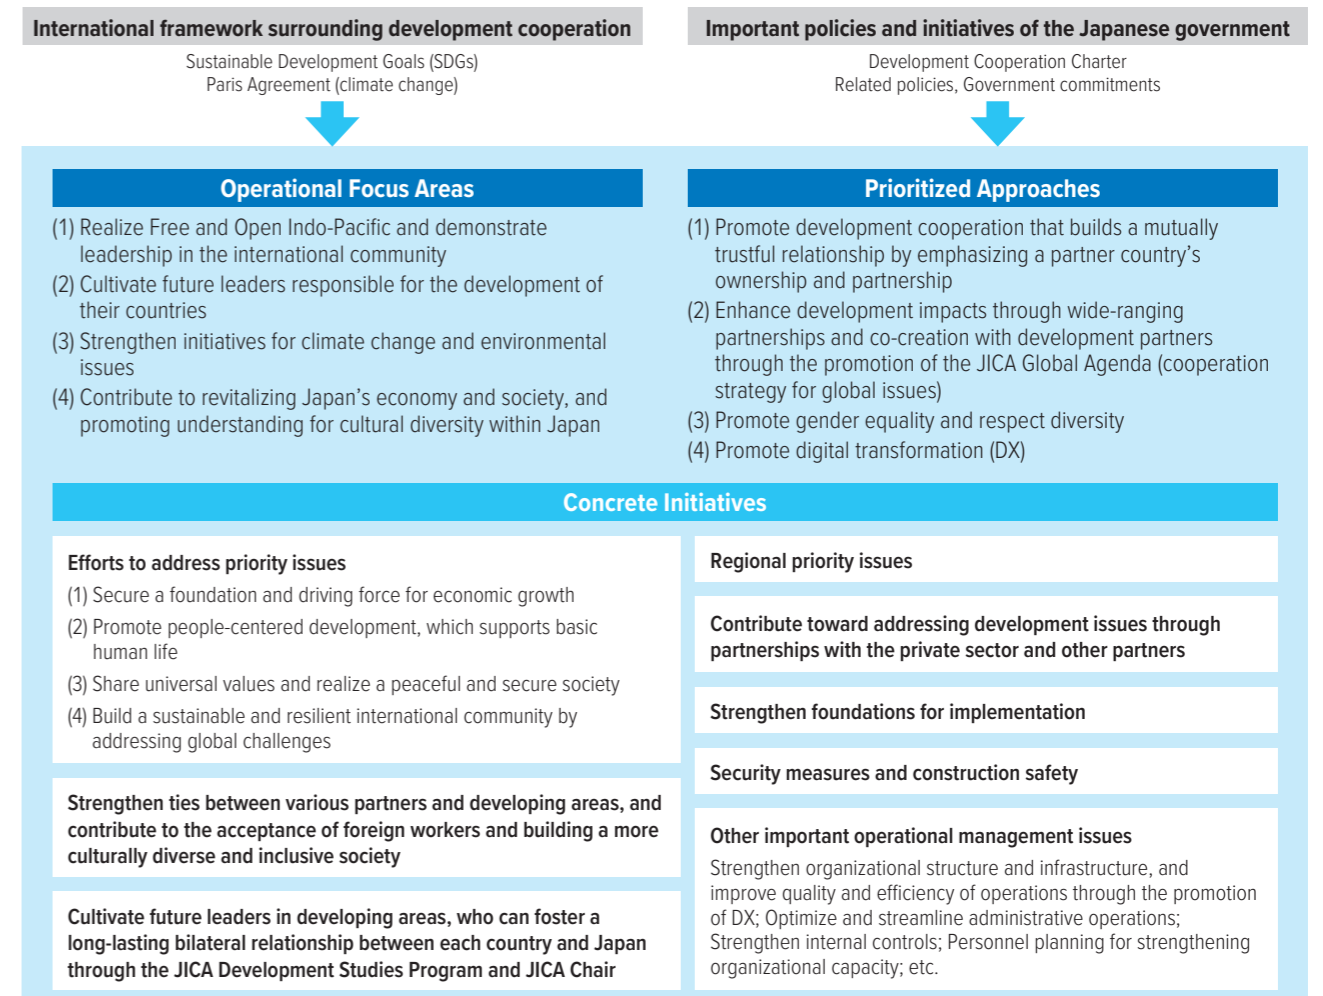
International framework surrounding development cooperation

Sustainable Development Goals (SDGs)
Paris Agreement (climate change)

Important policies and initiatives of the Japanese government

Development Cooperation Charter
Related policies, Government commitments

Operational Focus Areas

(1) Realize Free and Open Indo-Pacific and demonstrate leadership in the international community
(2) Cultivate future leaders responsible for the development of their countries
(3) Strengthen initiatives for climate change and environmental issues
(4) Contribute to revitalizing Japan's economy and society, and promoting understanding for cultural diversity within Japan

Prioritized Approaches

(1) Promote development cooperation that builds a mutually trustful relationship by emphasizing a partner country's ownership and partnership
(2) Enhance development impacts through wide-ranging partnerships and co-creation with development partners through the promotion of the JICA Global Agenda (cooperation strategy for global issues)
(3) Promote gender equality and respect diversity
(4) Promote digital transformation (DX)

Concrete Initiatives

Efforts to address priority issues
(1) Secure a foundation and driving force for economic growth
(2) Promote people-centered development, which supports basic human life
(3) Share universal values and realize a peaceful and secure society
(4) Build a sustainable and resilient international community by addressing global challenges

Strengthen ties between various partners and developing areas, and contribute to the acceptance of foreign workers and building a more culturally diverse and inclusive society

Cultivate future leaders in developing areas, who can foster a long-lasting bilateral relationship between each country and Japan through the JICA Development Studies Program and JICA Chair

Regional priority issues

Contribute toward addressing development issues through partnerships with the private sector and other partners

Strengthen foundations for implementation

Security measures and construction safety

Other important operational management issues
Strengthen organizational structure and infrastructure, and improve quality and efficiency of operations through the promotion of DX; Optimize and streamline administrative operations; Strengthen internal controls; Personnel planning for strengthening organizational capacity; etc.